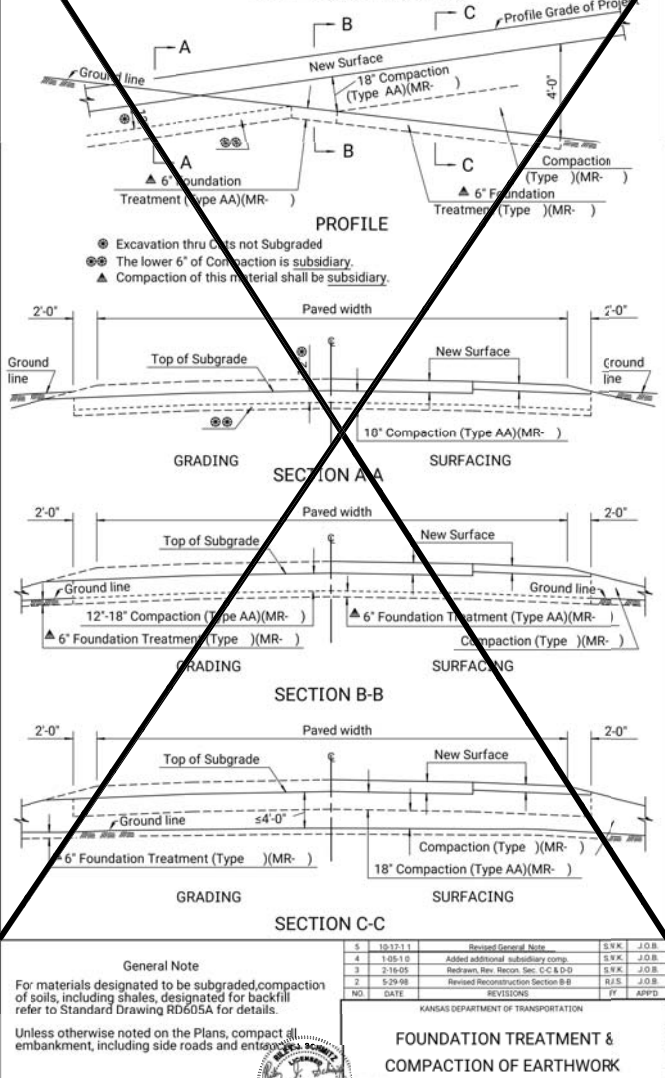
C
B
Profile Grade of Proje
A
New Surface
Ground line
18" Compaction
(Type AA)(MR- )
4'-0"
⊛
⊛⊛
A
B
C
Compaction
(Type )(MR- )
▲ 6" Foundation
Treatment (Type AA)(MR- )
▲ 6" Foundation
Treatment (Type )(MR- )

PROFILE

⊛ Excavation thru Cuts not Subgraded
⊛⊛ The lower 6" of Compaction is subsidiary.
▲ Compaction of this material shall be subsidiary.

2'-0"
Paved width
2'-0"
Ground line
Top of Subgrade
⊛
℄
New Surface
Ground line
⊛⊛
18" Compaction (Type AA)(MR- )
GRADING
SURFACING

SECTION A-A

2'-0"
Paved width
2'-0"
Top of Subgrade
℄
New Surface
Ground line
Ground line
12"-18" Compaction (Type AA)(MR- )
▲ 6" Foundation Treatment (Type AA)(MR- )
▲ 6" Foundation Treatment (Type )(MR- )
Compaction (Type )(MR- )
GRADING
SURFACING

SECTION B-B

2'-0"
Paved width
2'-0"
Top of Subgrade
℄
New Surface
Ground line
≤4'-0"
Compaction (Type )(MR- )
6" Foundation Treatment (Type )(MR- )
18" Compaction (Type AA)(MR- )
GRADING
SURFACING

SECTION C-C

General Note

For materials designated to be subgraded,compaction of soils, including shales, designated for backfill refer to Standard Drawing RD605A for details.

Unless otherwise noted on the Plans, compact all embankment, including side roads and entra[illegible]

| 5 | 10-17-11 | Revised General Note | S.W.K. | J.O.B. |
|---|---|---|---|---|
| 4 | 1-05-10 | Added additional subsidiary comp. | S.W.K. | J.O.B. |
| 3 | 2-16-05 | Redrawn, Rev. Recon. Sec. C-C & D-D | S.W.K. | J.O.B. |
| 2 | 5-29-98 | Revised Reconstruction Section B-B | R.J.S. | J.O.B. |
| NO. | DATE | REVISIONS | BY | APP'D |

KANSAS DEPARTMENT OF TRANSPORTATION

FOUNDATION TREATMENT &
COMPACTION OF EARTHWORK